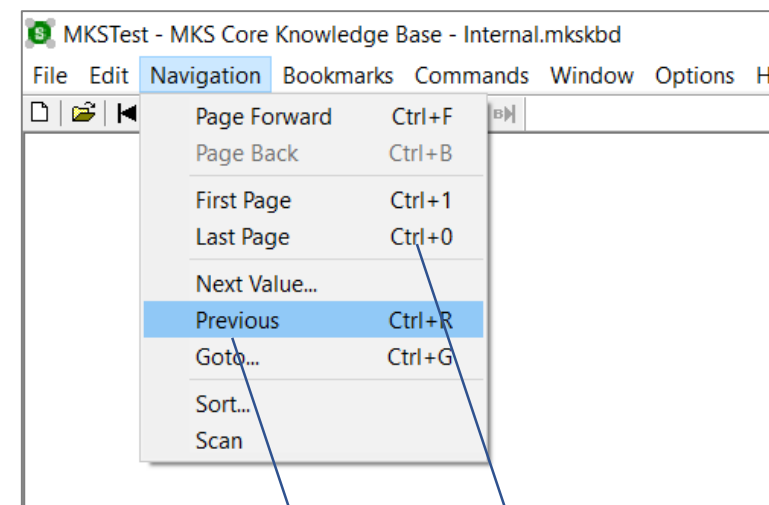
MKSTest - MKS Core Knowledge Base - Internal.mkskbd

File Edit Navigation Bookmarks Commands Window Options H

Page Forward Ctrl+F
Page Back Ctrl+B
First Page Ctrl+1
Last Page Ctrl+0
Next Value...
Previous Ctrl+R
Goto... Ctrl+G
Sort...
Scan